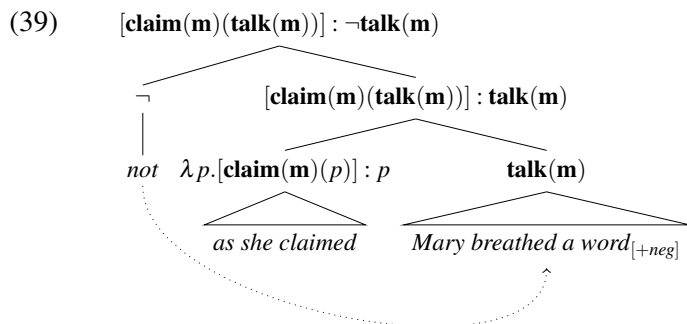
(39) $[\mathbf{claim}(\mathbf{m})(\mathbf{talk}(\mathbf{m}))] : \neg\mathbf{talk}(\mathbf{m})$

$\neg$

$[\mathbf{claim}(\mathbf{m})(\mathbf{talk}(\mathbf{m}))] : \mathbf{talk}(\mathbf{m})$

*not*

$\lambda p.[\mathbf{claim}(\mathbf{m})(p)] : p$

$\mathbf{talk}(\mathbf{m})$

*as she claimed*

*Mary breathed a word*$_{[+neg]}$